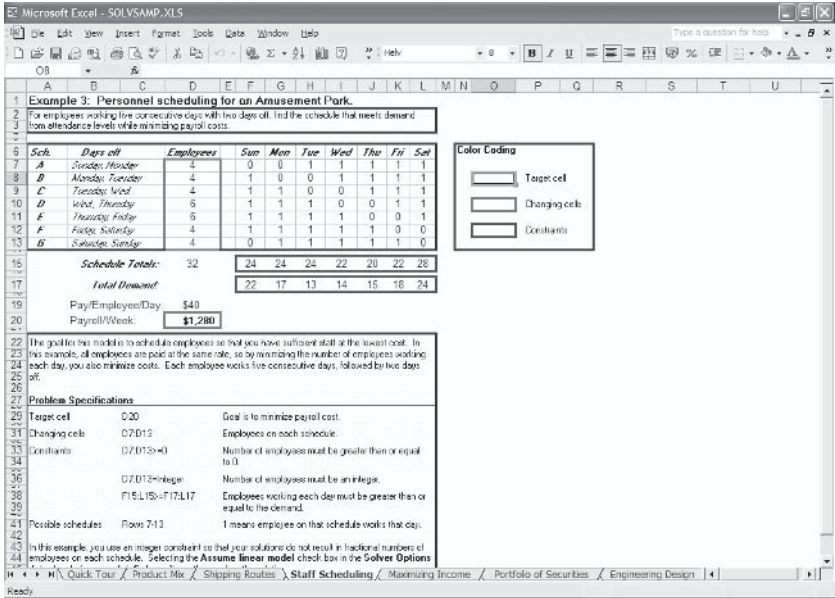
Microsoft Excel - SOLVSAMP.XLS

File Edit View Insert Format Tools Data Window Help

Type a question for help

Helv 8 B I U

O8 fx

Example 3: Personnel scheduling for an Amusement Park.

For employees working five consecutive days with two days off, find the schedule that meets demand from attendance levels while minimizing payroll costs.

| Sch. | Days off | Employees | Sun | Mon | Tue | Wed | Thu | Fri | Sat |
|---|---|---|---|---|---|---|---|---|---|
| A | Sunday, Monday | 4 | 0 | 0 | 1 | 1 | 1 | 1 | 1 |
| B | Monday, Tuesday | 4 | 1 | 0 | 0 | 1 | 1 | 1 | 1 |
| C | Tuesday, Wed | 4 | 1 | 1 | 0 | 0 | 1 | 1 | 1 |
| D | Wed, Thursday | 6 | 1 | 1 | 1 | 0 | 0 | 1 | 1 |
| E | Thursday, Friday | 6 | 1 | 1 | 1 | 1 | 0 | 0 | 1 |
| F | Friday, Saturday | 4 | 1 | 1 | 1 | 1 | 1 | 0 | 0 |
| G | Saturday, Sunday | 4 | 0 | 1 | 1 | 1 | 1 | 1 | 0 |
| | Schedule Totals: | 32 | 24 | 24 | 24 | 22 | 20 | 22 | 28 |
| | Total Demand: | | 22 | 17 | 13 | 14 | 15 | 18 | 24 |

Pay/Employee/Day $40
Payroll/Week: $1,280

Color Coding
Target cell
Changing cells
Constraints

The goal for this model is to schedule employees so that you have sufficient staff at the lowest cost. In this example, all employees are paid at the same rate, so by minimizing the number of employees working each day, you also minimize costs. Each employee works five consecutive days, followed by two days off.

Problem Specifications

Target cell D20 Goal is to minimize payroll cost.

Changing cells D7:D13 Employees on each schedule.

Constraints D7:D13>=0 Number of employees must be greater than or equal to 0.

D7:D13=Integer Number of employees must be an integer.

F15:L15>=F17:L17 Employees working each day must be greater than or equal to the demand.

Possible schedules Rows 7-13 1 means employee on that schedule works that day.

In this example, you use an integer constraint so that your solutions do not result in fractional numbers of employees on each schedule. Selecting the Assume linear model check box in the Solver Options

Quick Tour / Product Mix / Shipping Routes / Staff Scheduling / Maximizing Income / Portfolio of Securities / Engineering Design

Ready